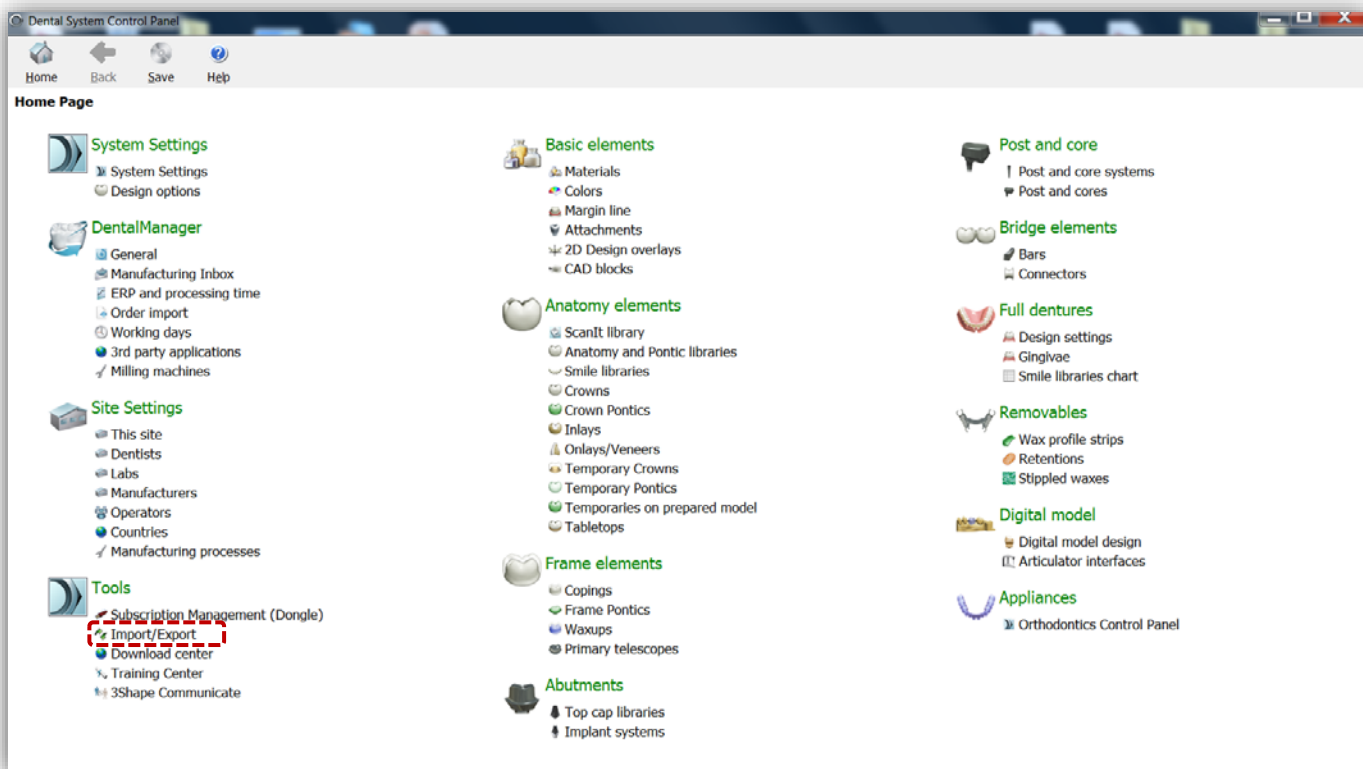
Dental System Control Panel

Home
Back
Save
Help

Home Page

System Settings
System Settings
Design options

DentalManager
General
Manufacturing Inbox
ERP and processing time
Order import
Working days
3rd party applications
Milling machines

Site Settings
This site
Dentists
Labs
Manufacturers
Operators
Countries
Manufacturing processes

Tools
Subscription Management (Dongle)
Import/Export
Download center
Training Center
3Shape Communicate

Basic elements
Materials
Colors
Margin line
Attachments
2D Design overlays
CAD blocks

Anatomy elements
ScanIt library
Anatomy and Pontic libraries
Smile libraries
Crowns
Crown Pontics
Inlays
Onlays/Veneers
Temporary Crowns
Temporary Pontics
Temporaries on prepared model
Tabletops

Frame elements
Copings
Frame Pontics
Waxups
Primary telescopes

Abutments
Top cap libraries
Implant systems

Post and core
Post and core systems
Post and cores

Bridge elements
Bars
Connectors

Full dentures
Design settings
Gingivae
Smile libraries chart

Removables
Wax profile strips
Retentions
Stippled waxes

Digital model
Digital model design
Articulator interfaces

Appliances
Orthodontics Control Panel